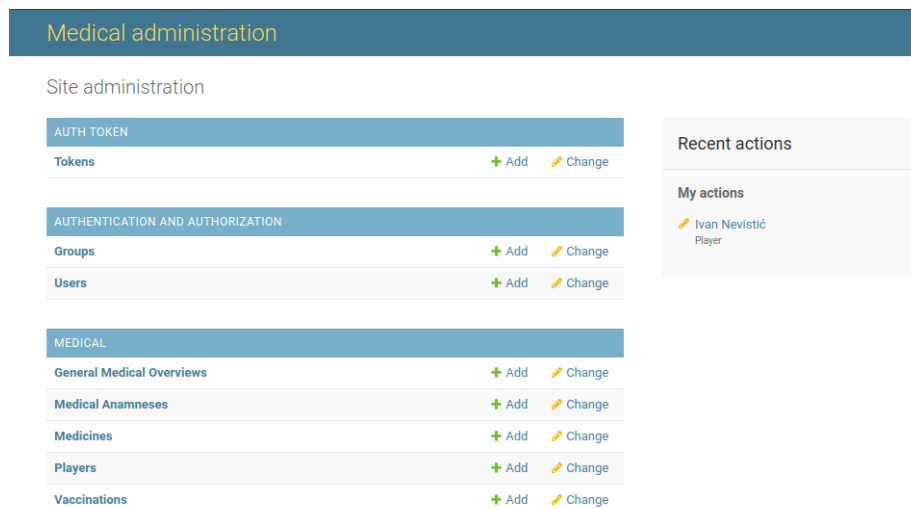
Medical administration

Site administration

| AUTH TOKEN | | |
|---|---|---|
| Tokens | + Add | Change |

| AUTHENTICATION AND AUTHORIZATION | | |
|---|---|---|
| Groups | + Add | Change |
| Users | + Add | Change |

| MEDICAL | | |
|---|---|---|
| General Medical Overviews | + Add | Change |
| Medical Anamneses | + Add | Change |
| Medicines | + Add | Change |
| Players | + Add | Change |
| Vaccinations | + Add | Change |

Recent actions

My actions

Ivan Nevistić
Player